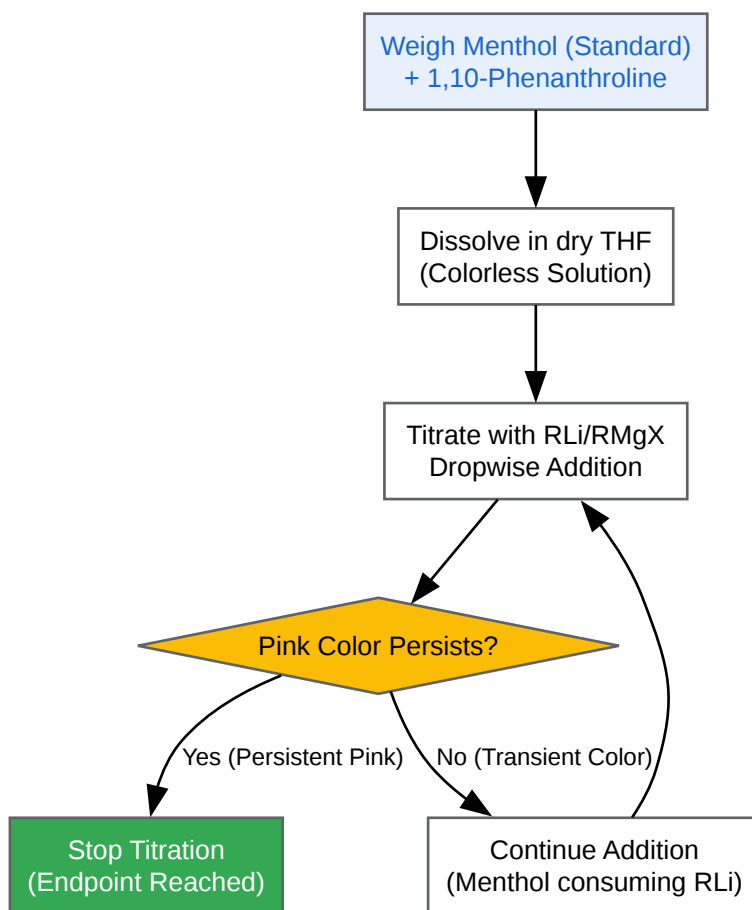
Weigh Menthol (Standard)
+ 1,10-Phenanthroline

Dissolve in dry THF
(Colorless Solution)

Titrate with RLi/RMgX
Dropwise Addition

Pink Color Persists?

Yes (Persistent Pink)

No (Transient Color)

Stop Titration
(Endpoint Reached)

Continue Addition
(Menthol consuming RLi)